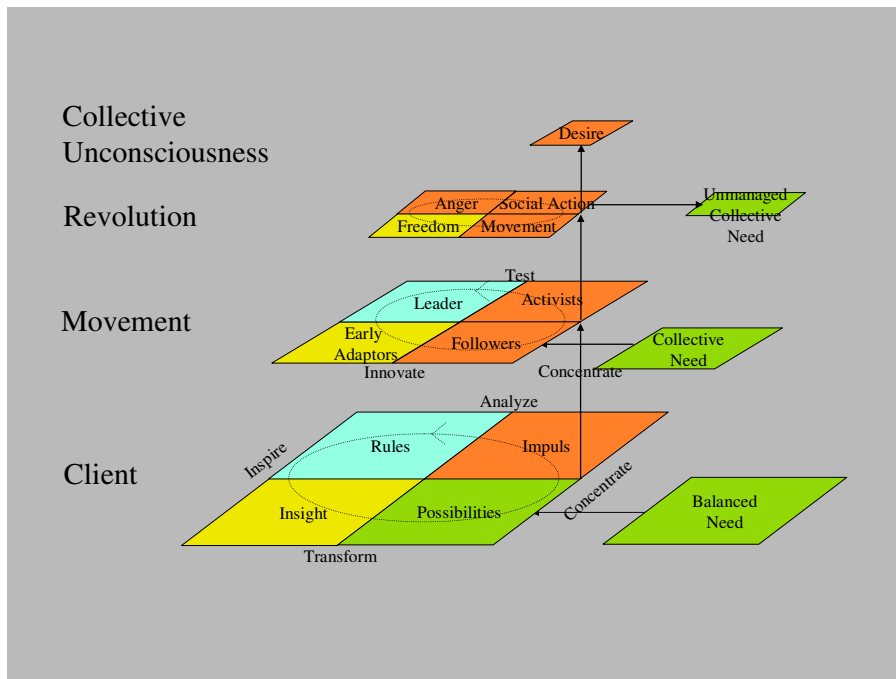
Collective Unconsciousness

Desire

Revolution

Anger

Social Action

Freedom

Movement

Unmanaged Collective Need

Movement

Test

Leader

Activists

Early Adaptors

Followers

Collective Need

Innovate

Concentrate

Analyze

Client

Inspire

Rules

Impuls

Insight

Possibilities

Concentrate

Balanced Need

Transform